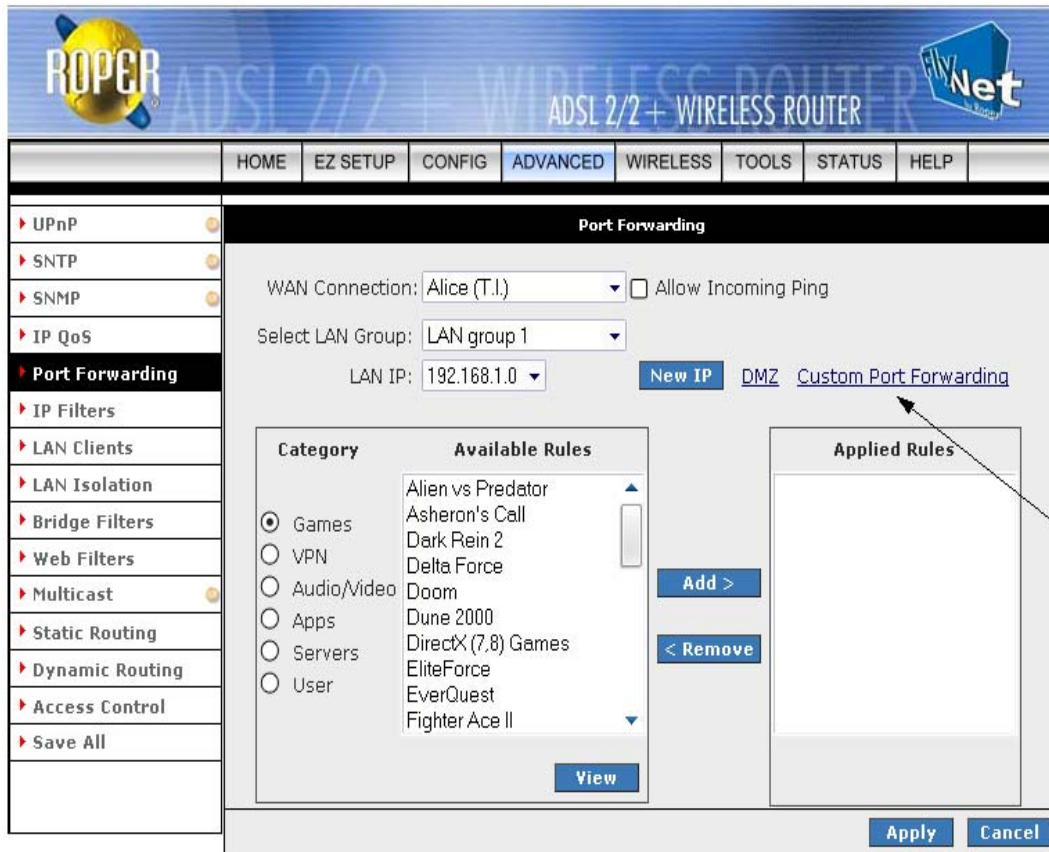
ROPER ADSL 2/2 + WIRELESS ROUTER FlyNet

HOME | EZ SETUP | CONFIG | ADVANCED | WIRELESS | TOOLS | STATUS | HELP

UPnP
SNTP
SNMP
IP QoS
Port Forwarding
IP Filters
LAN Clients
LAN Isolation
Bridge Filters
Web Filters
Multicast
Static Routing
Dynamic Routing
Access Control
Save All

Port Forwarding

WAN Connection: Alice (T.I.) Allow Incoming Ping

Select LAN Group: LAN group 1

LAN IP: 192.168.1.0 New IP DMZ Custom Port Forwarding

Category

Games
VPN
Audio/Video
Apps
Servers
User

Available Rules

Alien vs Predator
Asheron's Call
Dark Rein 2
Delta Force
Doom
Dune 2000
DirectX (7,8) Games
EliteForce
EverQuest
Fighter Ace II

View

Add >
< Remove

Applied Rules

Apply Cancel